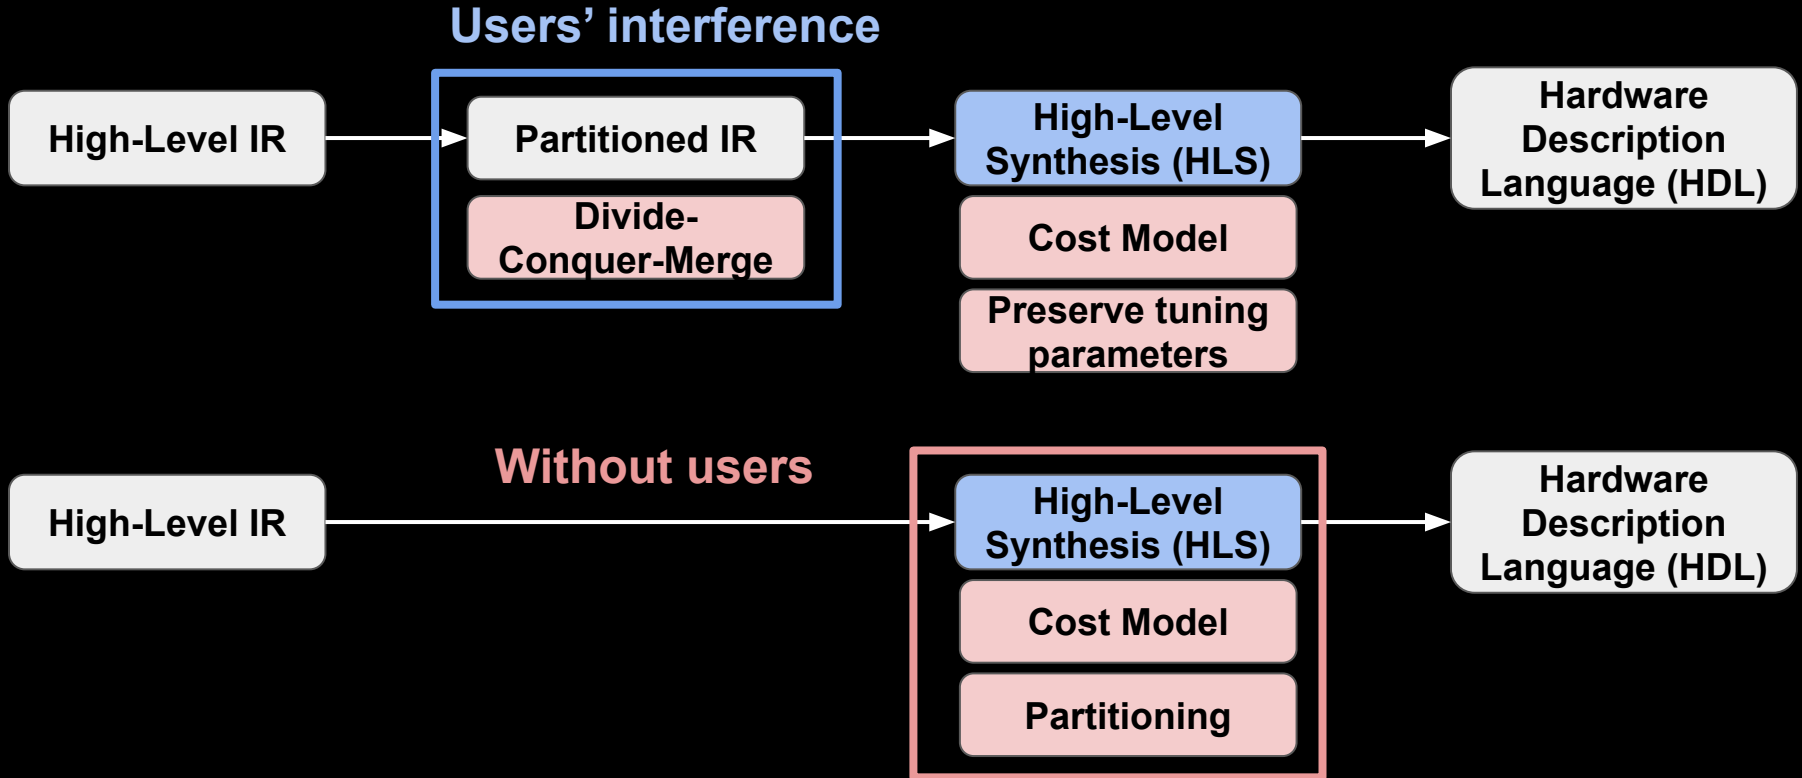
Users' interference

High-Level IR

Partitioned IR

Divide-Conquer-Merge

High-Level Synthesis (HLS)

Cost Model

Preserve tuning parameters

Hardware Description Language (HDL)

Without users

High-Level IR

High-Level Synthesis (HLS)

Cost Model

Partitioning

Hardware Description Language (HDL)